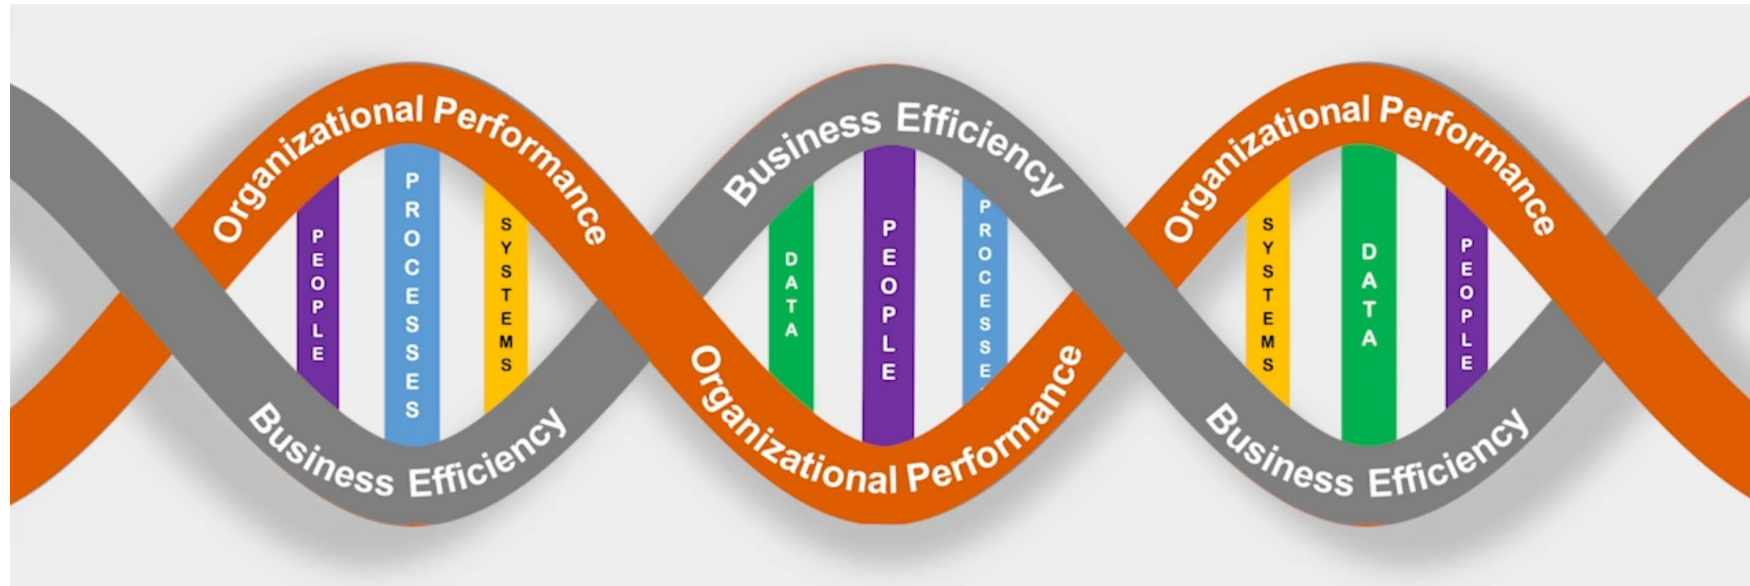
Organizational Performance

PEOPLE

PROCESSES

SYSTEMS

Business Efficiency

Business Efficiency

DATA

PEOPLE

PROCESSE

Organizational Performance

Organizational Performance

SYSTEMS

DATA

PEOPLE

Business Efficiency